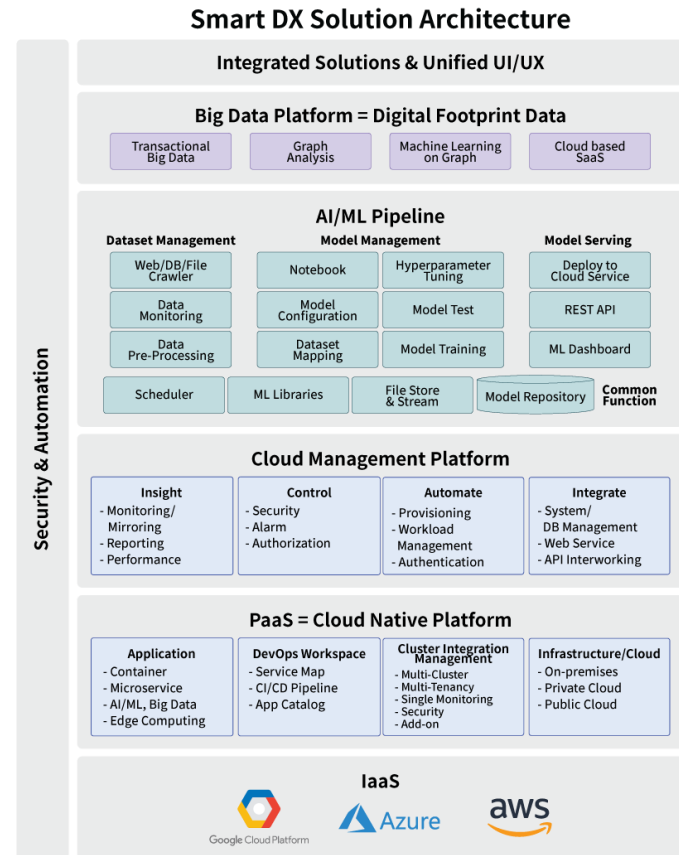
Smart DX Solution Architecture

Security & Automation

Integrated Solutions & Unified UI/UX

Big Data Platform = Digital Footprint Data

Transactional Big Data

Graph Analysis

Machine Learning on Graph

Cloud based SaaS

AI/ML Pipeline

Dataset Management

Model Management

Model Serving

Web/DB/File Crawler

Notebook

Hyperparameter Tuning

Deploy to Cloud Service

Data Monitoring

Model Configuration

Model Test

REST API

Data Pre-Processing

Dataset Mapping

Model Training

ML Dashboard

Scheduler

ML Libraries

File Store & Stream

Model Repository

Common Function

Cloud Management Platform

Insight
- Monitoring/ Mirroring
- Reporting
- Performance

Control
- Security
- Alarm
- Authorization

Automate
- Provisioning
- Workload Management
- Authentication

Integrate
- System/ DB Management
- Web Service
- API Interworking

PaaS = Cloud Native Platform

Application
- Container
- Microservice
- AI/ML, Big Data
- Edge Computing

DevOps Workspace
- Service Map
- CI/CD Pipeline
- App Catalog

Cluster Integration Management
- Multi-Cluster
- Multi-Tenancy
- Single Monitoring
- Security
- Add-on

Infrastructure/Cloud
- On-premises
- Private Cloud
- Public Cloud

IaaS

Google Cloud Platform

Azure

aws